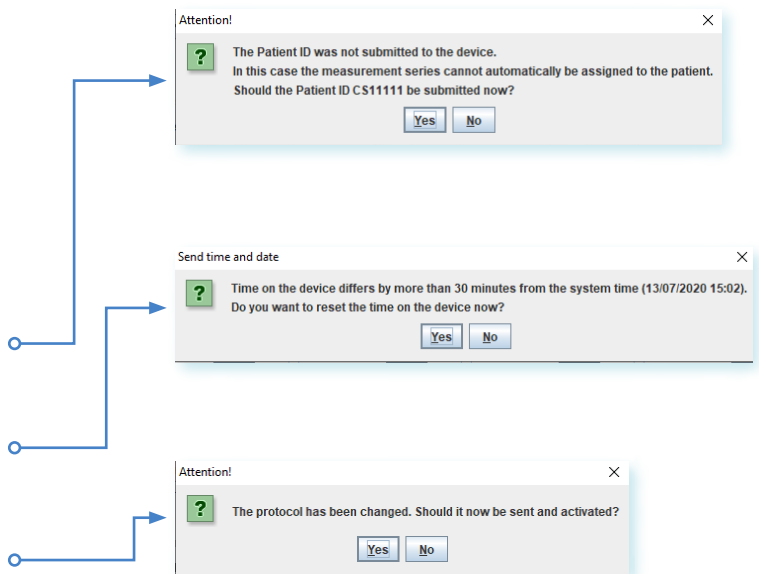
Attention!

?

The Patient ID was not submitted to the device.
In this case the measurement series cannot automatically be assigned to the patient.
Should the Patient ID CS11111 be submitted now?

Yes No

Send time and date

?

Time on the device differs by more than 30 minutes from the system time (13/07/2020 15:02).
Do you want to reset the time on the device now?

Yes No

Attention!

?

The protocol has been changed. Should it now be sent and activated?

Yes No